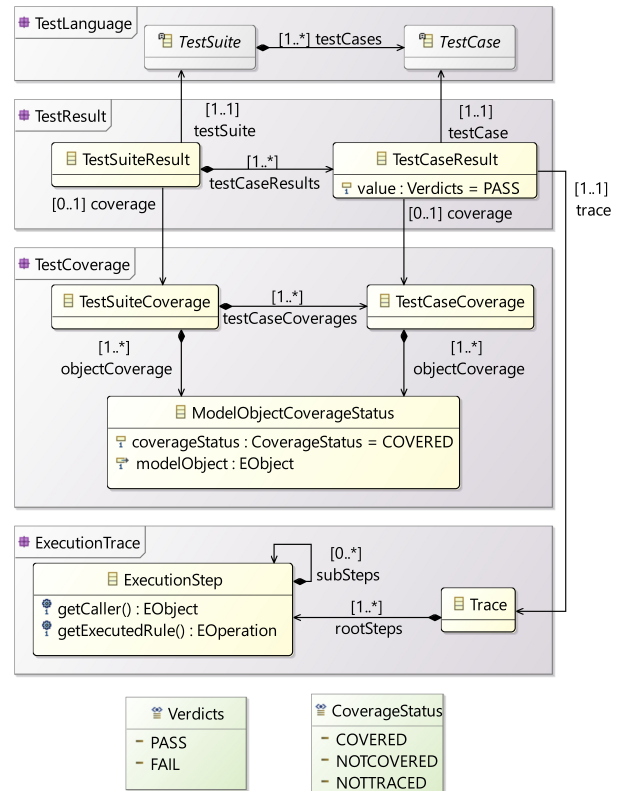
TestLanguage

TestSuite

[1..*] testCases

TestCase

TestResult

[1..1] testSuite

[1..1] testCase

TestSuiteResult

[1..*] testCaseResults

TestCaseResult

value : Verdicts = PASS

[1..1] trace

[0..1] coverage

[0..1] coverage

TestCoverage

TestSuiteCoverage

[1..*] testCaseCoverages

TestCaseCoverage

[1..*] objectCoverage

[1..*] objectCoverage

ModelObjectCoverageStatus

coverageStatus : CoverageStatus = COVERED

modelObject : EObject

ExecutionTrace

[0..*] subSteps

ExecutionStep

getCaller() : EObject

getExecutedRule() : EOperation

[1..*] rootSteps

Trace

Verdicts

PASS

FAIL

CoverageStatus

COVERED

NOTCOVERED

NOTTRACED